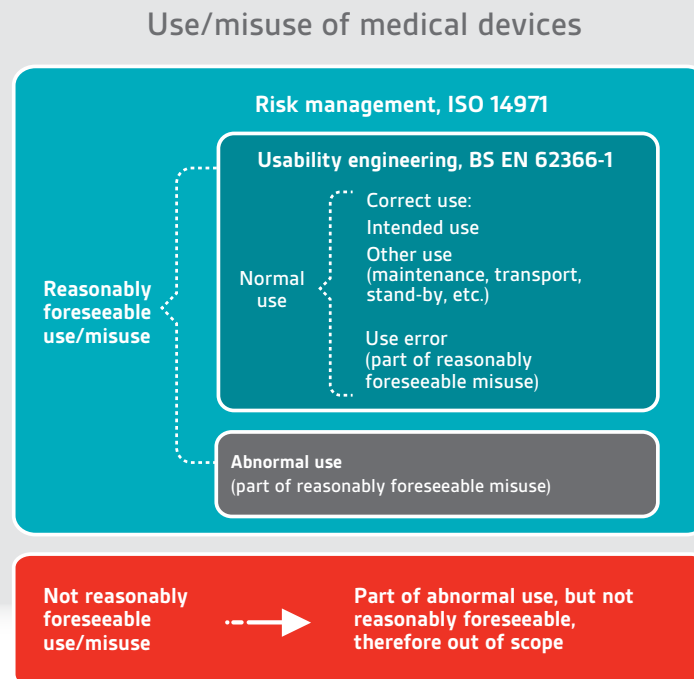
Use/misuse of medical devices

Risk management, ISO 14971

Usability engineering, BS EN 62366-1

Reasonably foreseeable use/misuse

Normal use

Correct use:
Intended use
Other use
(maintenance, transport, stand-by, etc.)

Use error
(part of reasonably foreseeable misuse)

Abnormal use
(part of reasonably foreseeable misuse)

Not reasonably foreseeable use/misuse

Part of abnormal use, but not reasonably foreseeable, therefore out of scope